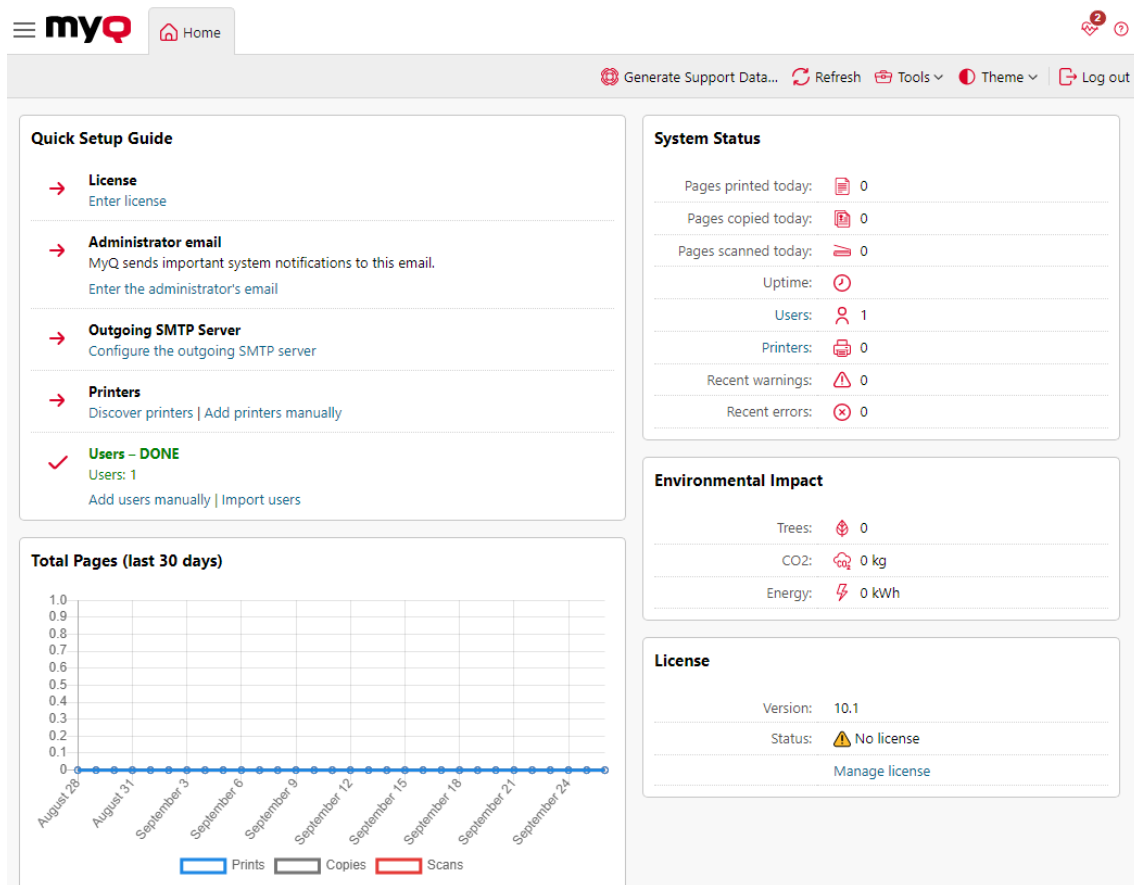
MyQ Home

2

Generate Support Data... Refresh Tools Theme Log out

Quick Setup Guide

License
Enter license

Administrator email
MyQ sends important system notifications to this email.
Enter the administrator's email

Outgoing SMTP Server
Configure the outgoing SMTP server

Printers
Discover printers | Add printers manually

Users – DONE
Users: 1
Add users manually | Import users

Total Pages (last 30 days)

1.0
0.9
0.8
0.7
0.6
0.5
0.4
0.3
0.2
0.1
0

August 28
August 31
September 3
September 6
September 9
September 12
September 15
September 18
September 21
September 24

Prints Copies Scans

System Status

| | |
|---|---|
| Pages printed today: | 0 |
| Pages copied today: | 0 |
| Pages scanned today: | 0 |
| Uptime: | |
| Users: | 1 |
| Printers: | 0 |
| Recent warnings: | 0 |
| Recent errors: | 0 |

Environmental Impact

| | |
|---|---|
| Trees: | 0 |
| CO2: | 0 kg |
| Energy: | 0 kWh |

License

| | |
|---|---|
| Version: | 10.1 |
| Status: | No license |
| | Manage license |